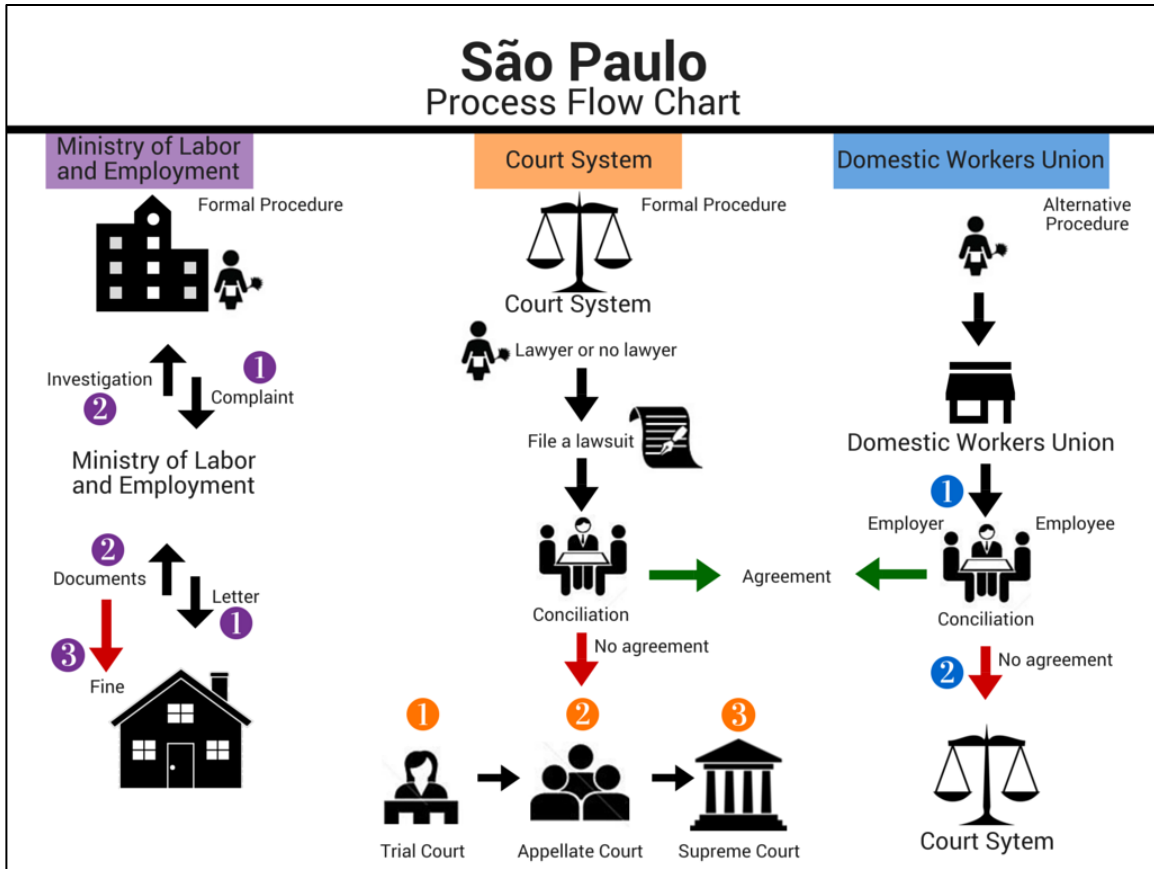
São Paulo
Process Flow Chart

Ministry of Labor and Employment

Formal Procedure

Investigation 2

1 Complaint

Ministry of Labor and Employment

2 Documents

Letter 1

3 Fine

Court System

Formal Procedure

Court System

Lawyer or no lawyer

File a lawsuit

Conciliation

Agreement

No agreement

1 Trial Court

2 Appellate Court

3 Supreme Court

Domestic Workers Union

Alternative Procedure

Domestic Workers Union

1

Employer

Employee

Conciliation

2 No agreement

Court Sytem